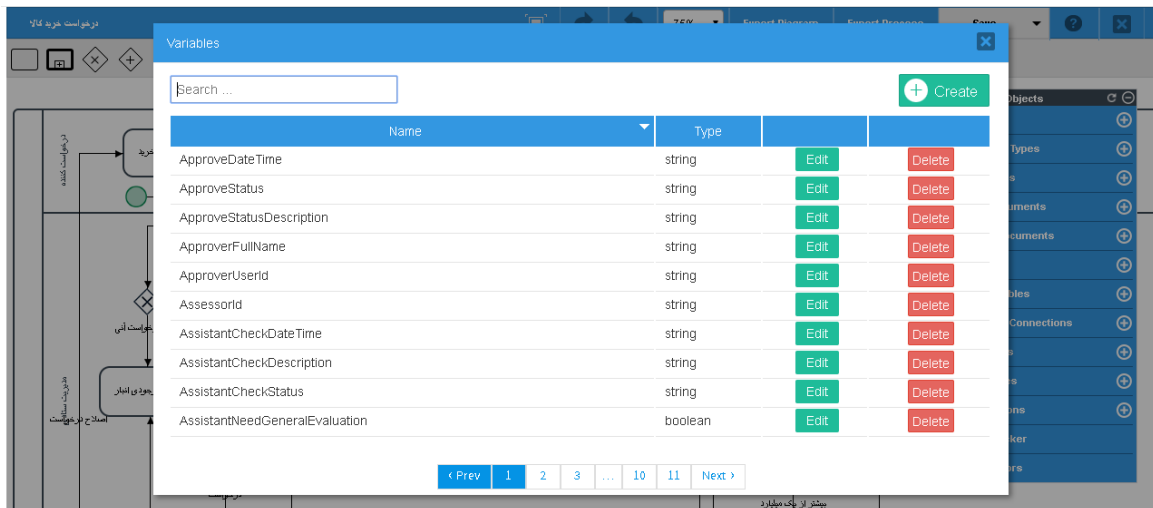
درخواست خرید کالا

Variables

Search ...

Create

| Name | Type | | |
|---|---|---|---|
| ApproveDateTime | string | Edit | Delete |
| ApproveStatus | string | Edit | Delete |
| ApproveStatusDescription | string | Edit | Delete |
| ApproverFullName | string | Edit | Delete |
| ApproverUserId | string | Edit | Delete |
| AssessorId | string | Edit | Delete |
| AssistantCheckDateTime | string | Edit | Delete |
| AssistantCheckDescription | string | Edit | Delete |
| AssistantCheckStatus | string | Edit | Delete |
| AssistantNeedGeneralEvaluation | boolean | Edit | Delete |

‹ Prev 1 2 3 ... 10 11 Next ›

Objects
Types
uments
cuments
bles
Connections
ker
rs

درخواست کننده
اصلاح درخواست
بیشتر از یک میلیارد